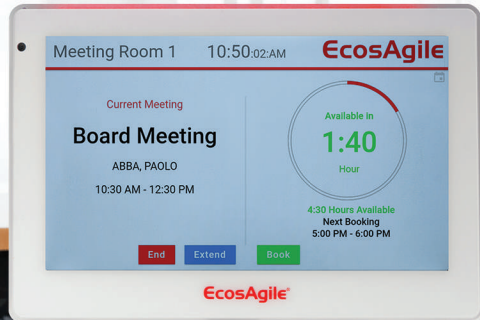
Meeting Room 1 10:50:02AM EcosAgile

Current Meeting

Board Meeting

ABBA, PAOLO

10:30 AM - 12:30 PM

Available In

1:40

Hour

4:30 Hours Available

Next Booking

5:00 PM - 6:00 PM

End Extend Book

EcosAgile®